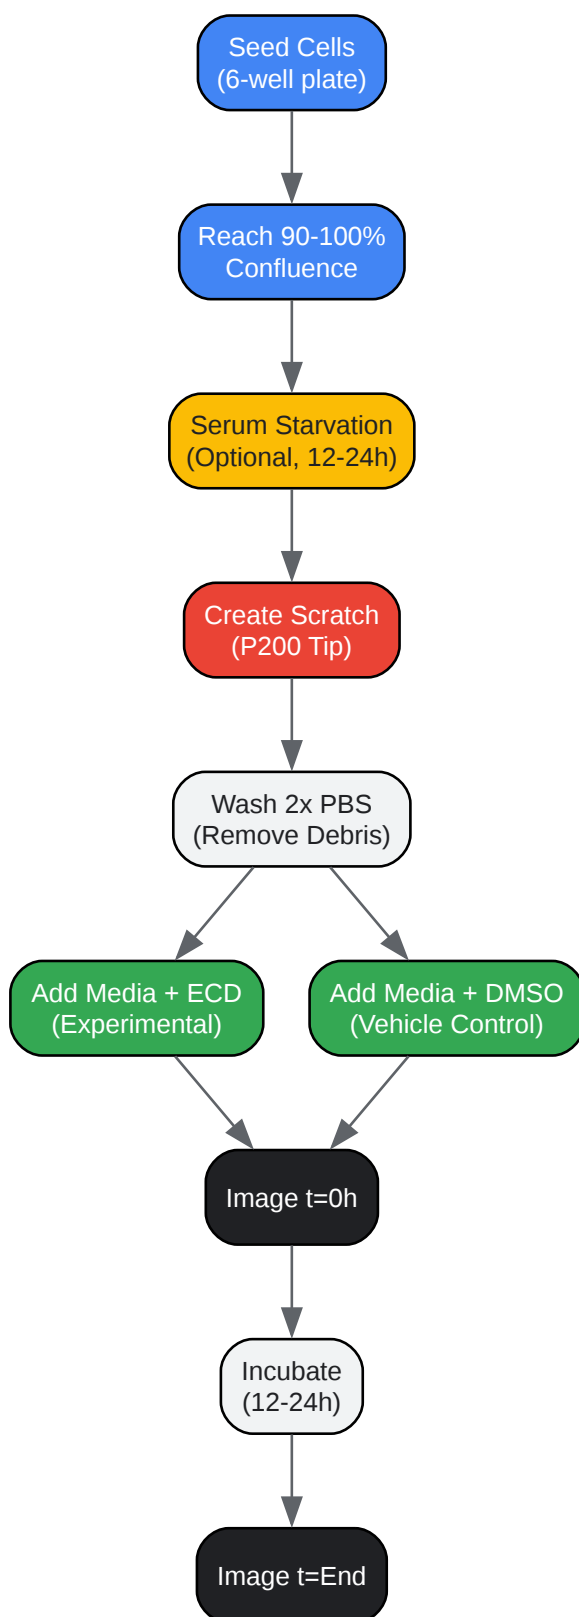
Seed Cells
(6-well plate)

Reach 90-100%
Confluence

Serum Starvation
(Optional, 12-24h)

Create Scratch
(P200 Tip)

Wash 2x PBS
(Remove Debris)

Add Media + ECD
(Experimental)

Add Media + DMSO
(Vehicle Control)

Image t=0h

Incubate
(12-24h)

Image t=End